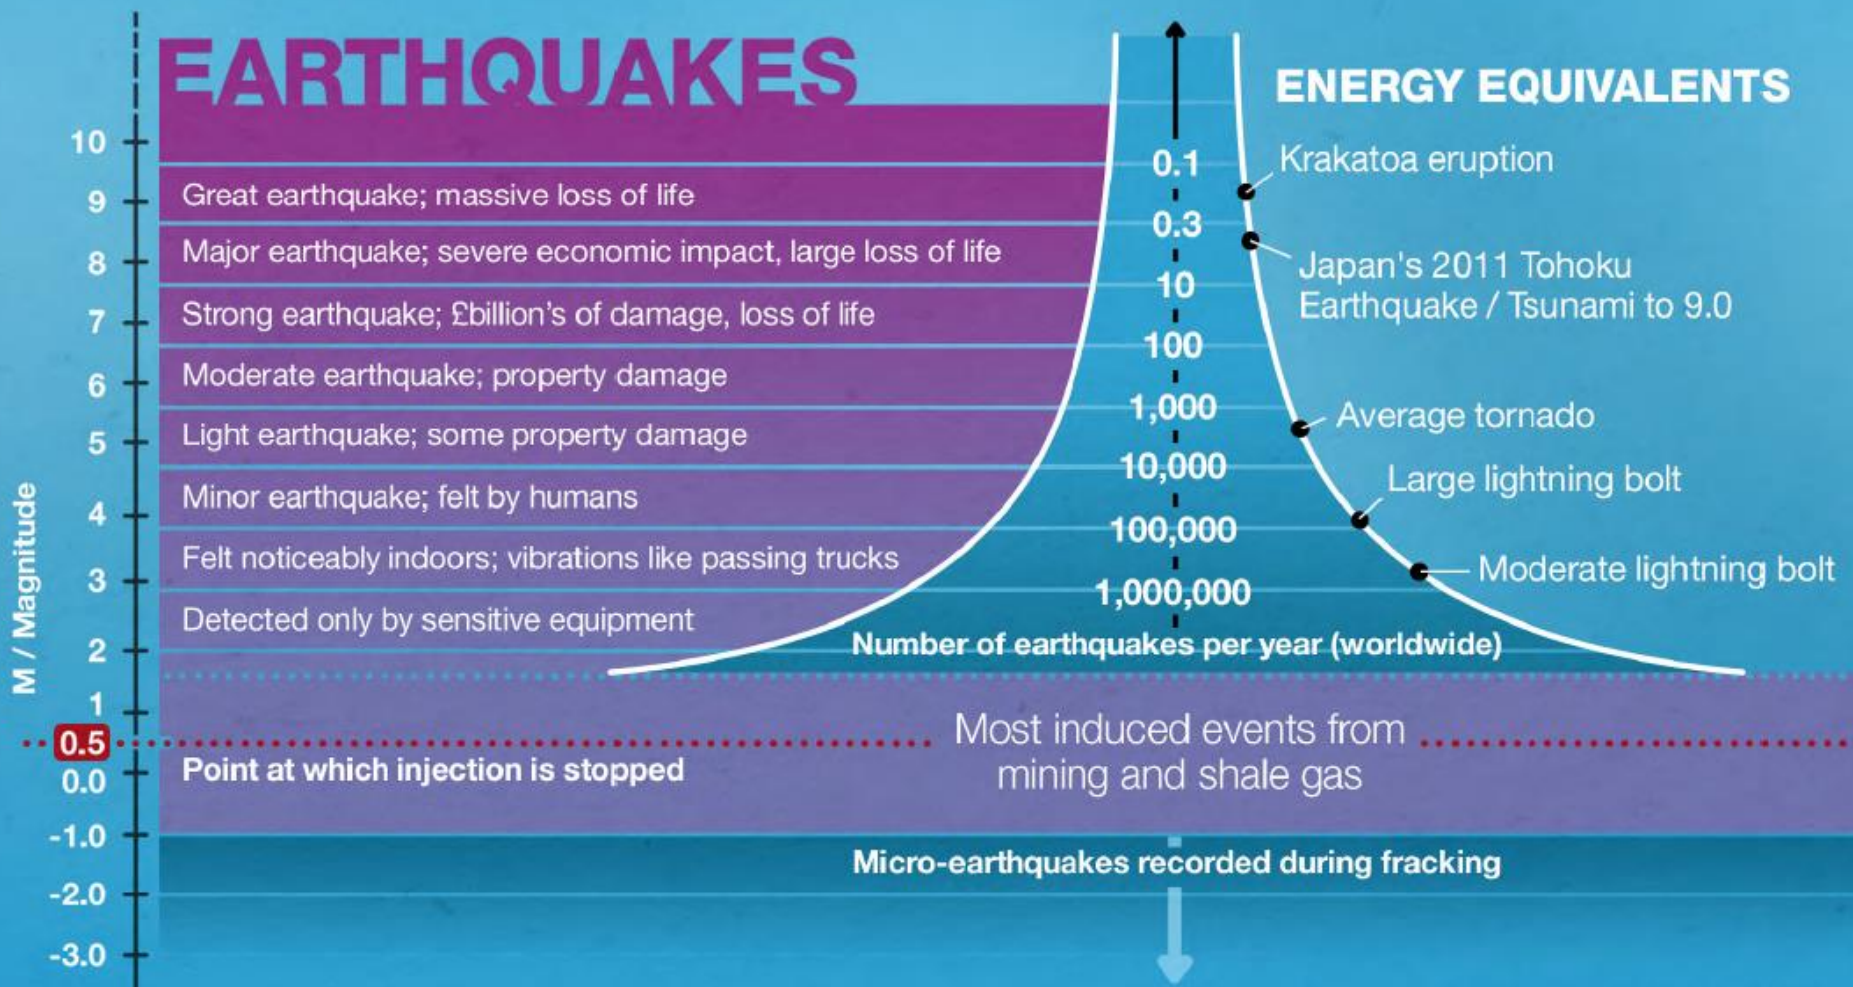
EARTHQUAKES

ENERGY EQUIVALENTS

10
9 Great earthquake; massive loss of life
8 Major earthquake; severe economic impact, large loss of life
7 Strong earthquake; £billion's of damage, loss of life
6 Moderate earthquake; property damage
5 Light earthquake; some property damage
4 Minor earthquake; felt by humans
3 Felt noticeably indoors; vibrations like passing trucks
2 Detected only by sensitive equipment
1
0.5
0.0
-1.0
-2.0
-3.0

M / Magnitude

0.1
0.3
10
100
1,000
10,000
100,000
1,000,000

Number of earthquakes per year (worldwide)

Krakatoa eruption
Japan's 2011 Tohoku Earthquake / Tsunami to 9.0
Average tornado
Large lightning bolt
Moderate lightning bolt

Point at which injection is stopped

Most induced events from mining and shale gas

Micro-earthquakes recorded during fracking